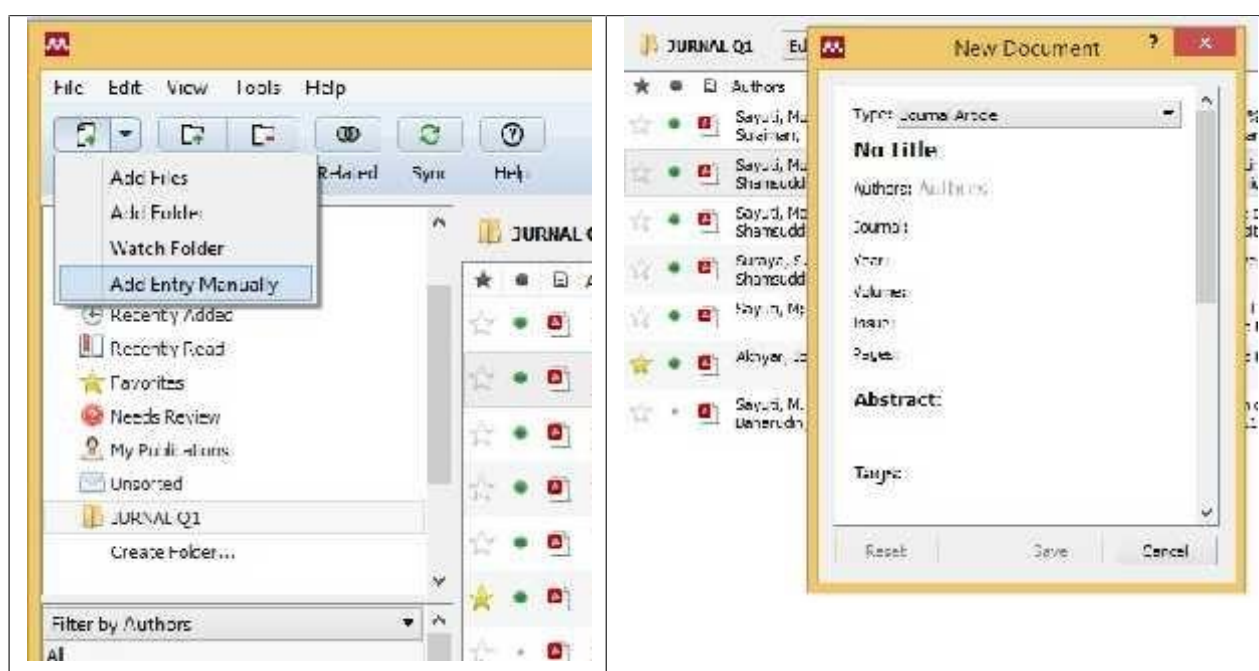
File Edit View Tools Help

Related Sync Help

Add Files
Add Folder
Watch Folder
Add Entry Manually

Recently Added
Recently Read
Favorites
Needs Review
My Publications
Unsorted
JURNAL Q1
Create Folder...

Filter by Authors
All

JURNAL Q

JURNAL Q1 Ed

Authors
Sayuti, M. Sulaiman,
Sayuti, M. Shamsudd
Sayuti, M. Shamsudd
Suraya, S. Shamsudd
Sayuti, M.
Alkhyar, Sa
Sayuti, M. Baharudin,

New Document

Type: Journal Article
No Title
Authors: Authors
Journal:
Year:
Volume:
Issue:
Pages:
Abstract:
Tags:

Reset Save Cancel